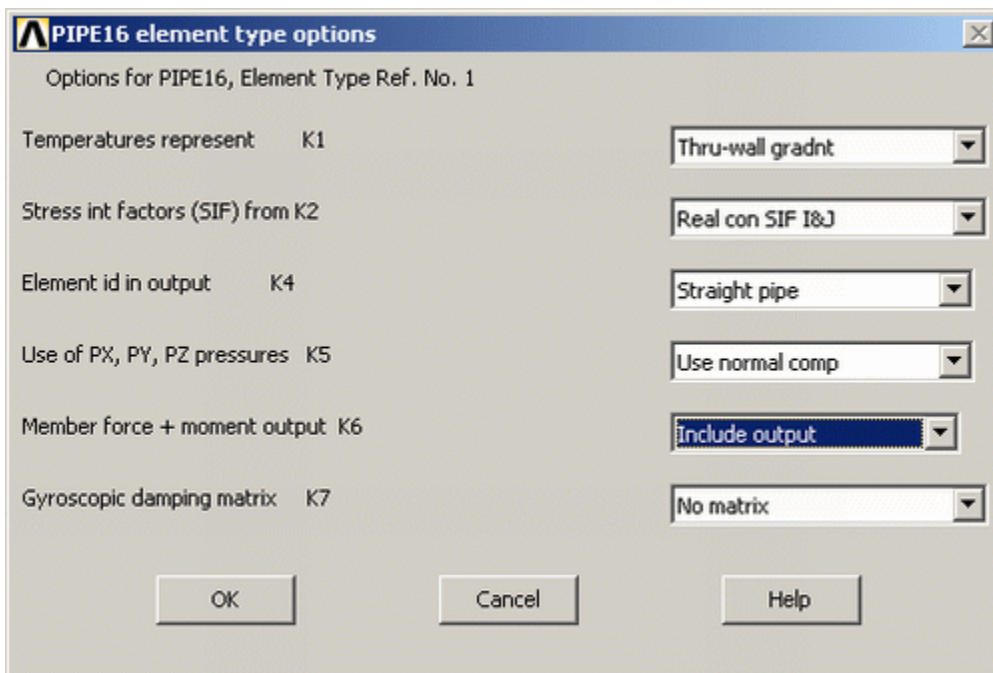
PIPE16 element type options

Options for PIPE16, Element Type Ref. No. 1

Temperatures represent K1
Thru-wall gradnt

Stress int factors (SIF) from K2
Real con SIF I&J

Element id in output K4
Straight pipe

Use of PX, PY, PZ pressures K5
Use normal comp

Member force + moment output K6
Include output

Gyroscopic damping matrix K7
No matrix

OK
Cancel
Help